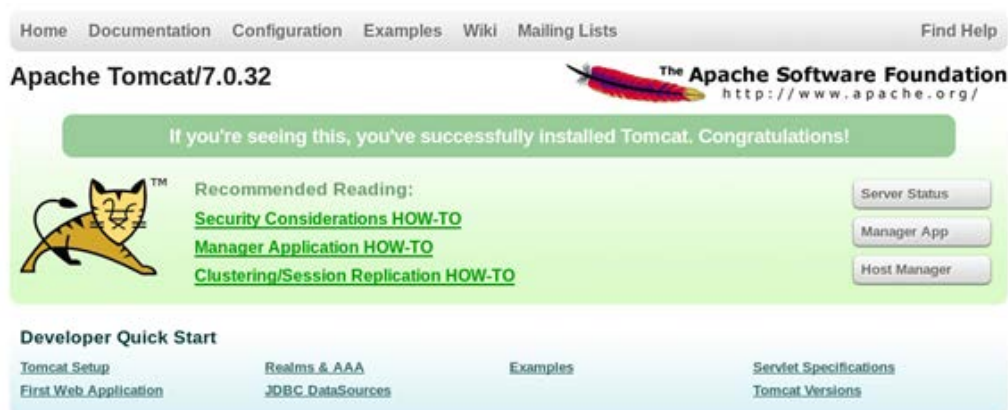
Home Documentation Configuration Examples Wiki Mailing Lists Find Help

Apache Tomcat/7.0.32

The Apache Software Foundation
http://www.apache.org/

If you're seeing this, you've successfully installed Tomcat. Congratulations!

TM

Recommended Reading:
Security Considerations HOW-TO
Manager Application HOW-TO
Clustering/Session Replication HOW-TO

Server Status
Manager App
Host Manager

Developer Quick Start

Tomcat Setup
First Web Application
Realms & AAA
JDBC DataSources
Examples
Servlet Specifications
Tomcat Versions